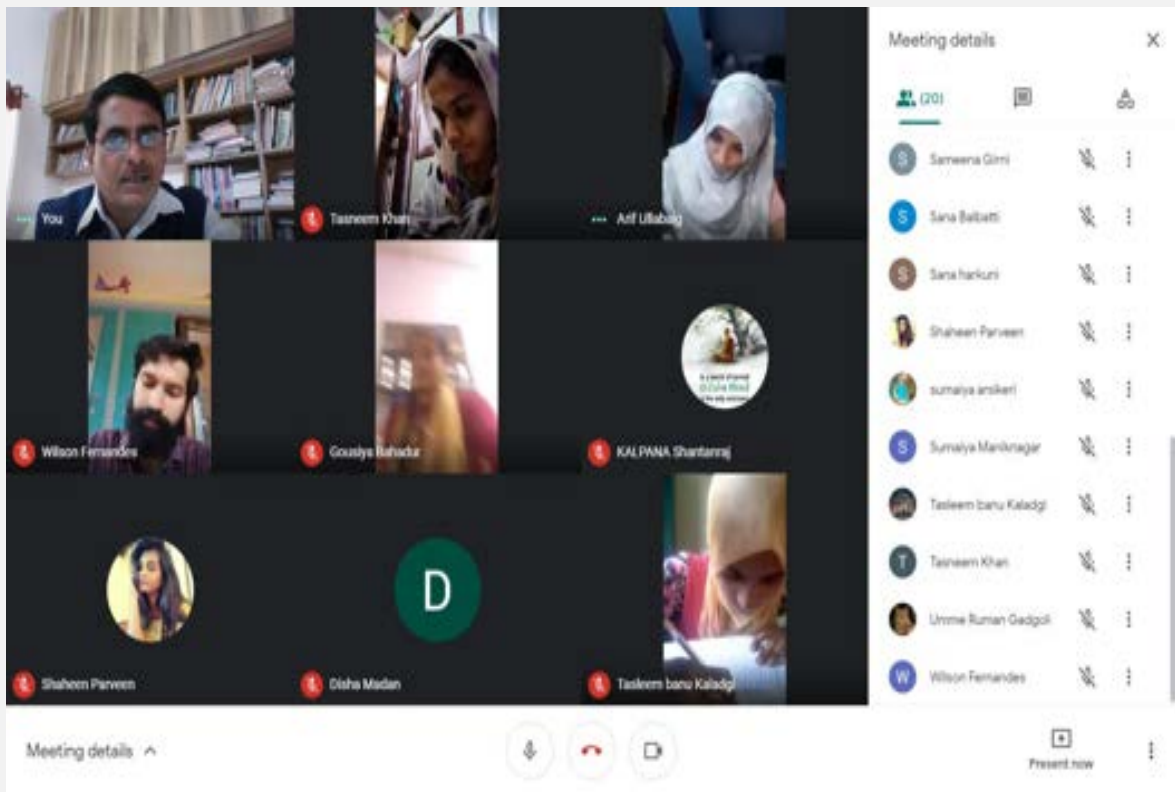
You

Tasneem Khan

Arif Ullabag

Wilson Fernandes

Gousiya Bahadur

KALPANA Shantaraj

Shaheen Parveen

D

Disha Madan

Tasleem banu Kaladgi

Meeting details

(20)

Sameena Girni

Sana Balbatti

Sana harkuni

Shaheen Parveen

sumaiya ansikeri

Sumaiya Maniknagar

Tasleem banu Kaladgi

Tasneem Khan

Umme Ruman Gadgoli

Wilson Fernandes

Meeting details

Present now